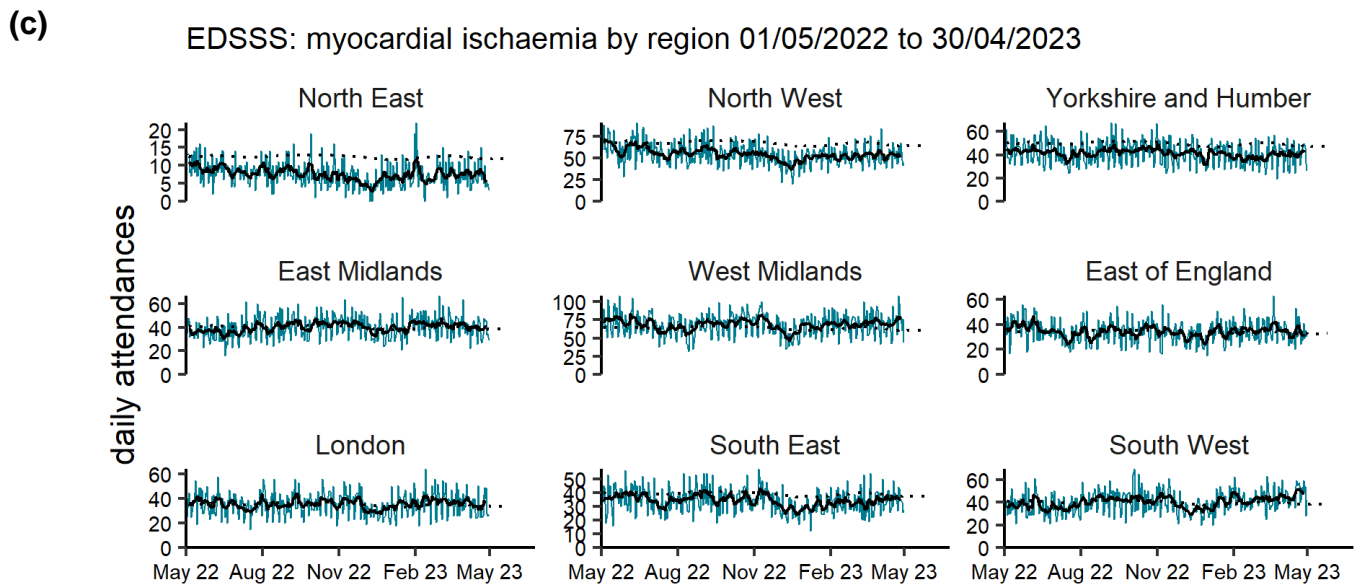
(c)

EDSSS: myocardial ischaemia by region 01/05/2022 to 30/04/2023

daily attendances

North East
20
15
10
5
0

North West
75
50
25
0

Yorkshire and Humber
60
40
20
0

East Midlands
60
40
20
0

West Midlands
100
75
50
25
0

East of England
60
40
20
0

London
60
40
20
0
May 22 Aug 22 Nov 22 Feb 23 May 23

South East
50
40
30
20
10
0
May 22 Aug 22 Nov 22 Feb 23 May 23

South West
60
40
20
0
May 22 Aug 22 Nov 22 Feb 23 May 23